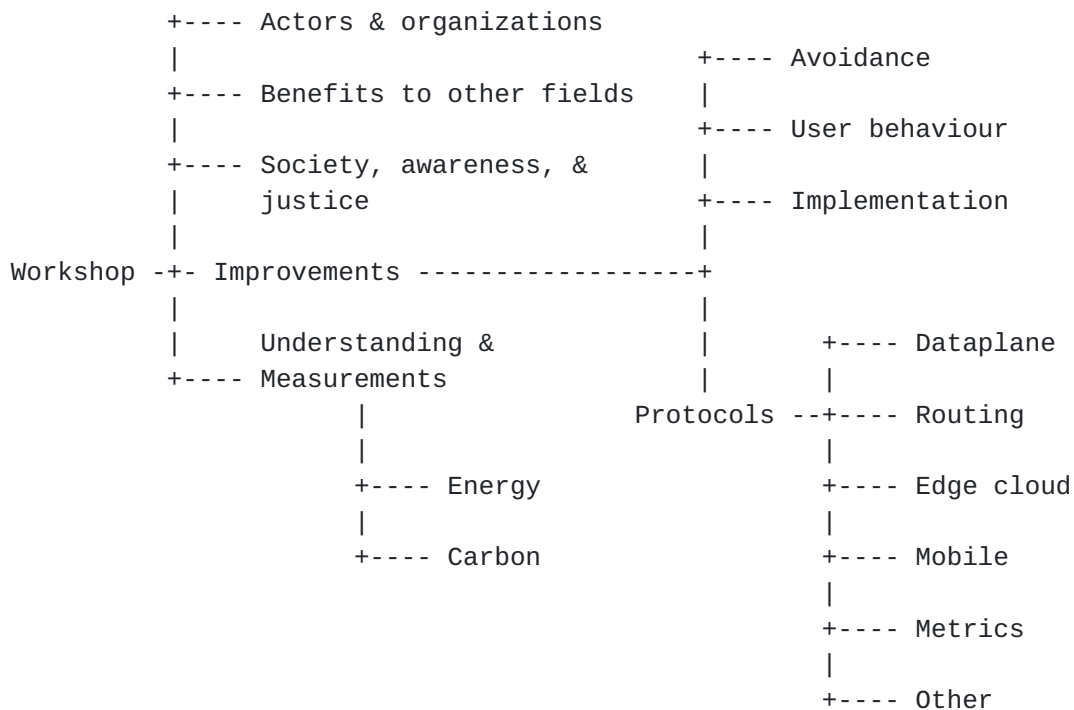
+---- Actors & organizations
        |                                 +---- Avoidance
        +---- Benefits to other fields    |
        |                                 +---- User behaviour
        +---- Society, awareness, &       |
        |     justice                     +---- Implementation
        |                                 |
Workshop -+- Improvements ------------------+
        |                                 |
        |     Understanding &             |     +---- Dataplane
        +---- Measurements                |     |
                   |                Protocols --+---- Routing
                   |                            |
                   +---- Energy                 +---- Edge cloud
                   |                            |
                   +---- Carbon                 +---- Mobile
                                                |
                                                +---- Metrics
                                                |
                                                +---- Other